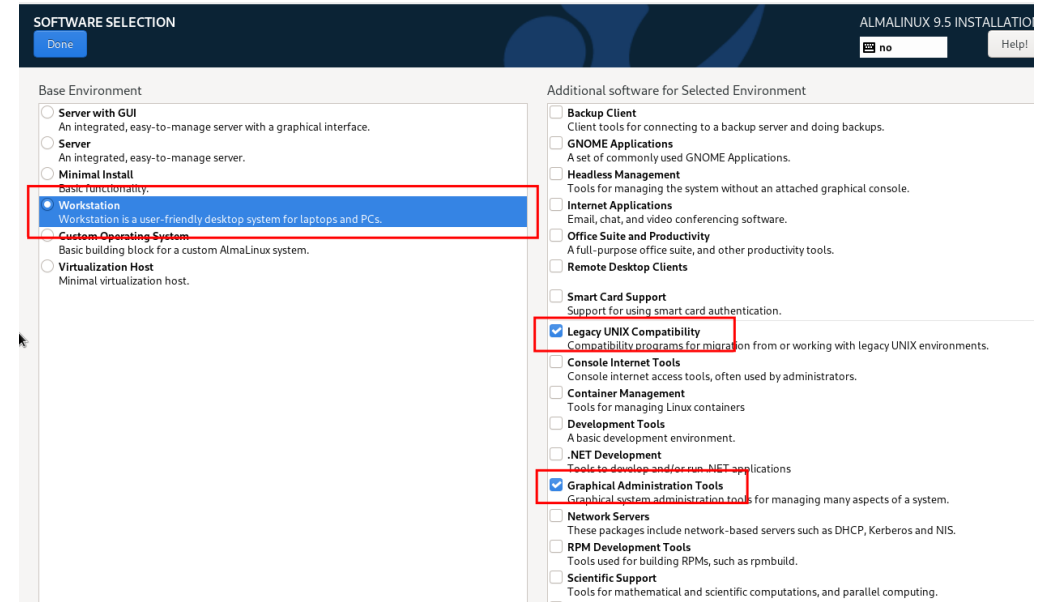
SOFTWARE SELECTION

Done

ALMALINUX 9.5 INSTALLATIO

no

Help!

Base Environment

Server with GUI
An integrated, easy-to-manage server with a graphical interface.

Server
An integrated, easy-to-manage server.

Minimal Install
Basic functionality.

Workstation
Workstation is a user-friendly desktop system for laptops and PCs.

Custom Operating System
Basic building block for a custom AlmaLinux system.

Virtualization Host
Minimal virtualization host.

Additional software for Selected Environment

Backup Client
Client tools for connecting to a backup server and doing backups.

GNOME Applications
A set of commonly used GNOME Applications.

Headless Management
Tools for managing the system without an attached graphical console.

Internet Applications
Email, chat, and video conferencing software.

Office Suite and Productivity
A full-purpose office suite, and other productivity tools.

Remote Desktop Clients

Smart Card Support
Support for using smart card authentication.

Legacy UNIX Compatibility
Compatibility programs for migration from or working with legacy UNIX environments.

Console Internet Tools
Console internet access tools, often used by administrators.

Container Management
Tools for managing Linux containers

Development Tools
A basic development environment.

.NET Development
Tools to develop and/or run .NET applications

Graphical Administration Tools
Graphical system administration tools for managing many aspects of a system.

Network Servers
These packages include network-based servers such as DHCP, Kerberos and NIS.

RPM Development Tools
Tools used for building RPMs, such as rpmbuild.

Scientific Support
Tools for mathematical and scientific computations, and parallel computing.